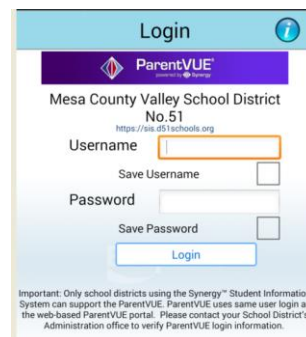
Login

ParentVUE
powered by Synergy

Mesa County Valley School District No.51
https://sis.d51schools.org

Username

Save Username

Password

Save Password

Login

Important: Only school districts using the Synergy™ Student Informatio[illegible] System can support the ParentVUE. ParentVUE uses same user login a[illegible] the web-based ParentVUE portal. Please contact your School District'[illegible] Administration office to verify ParentVUE login information.